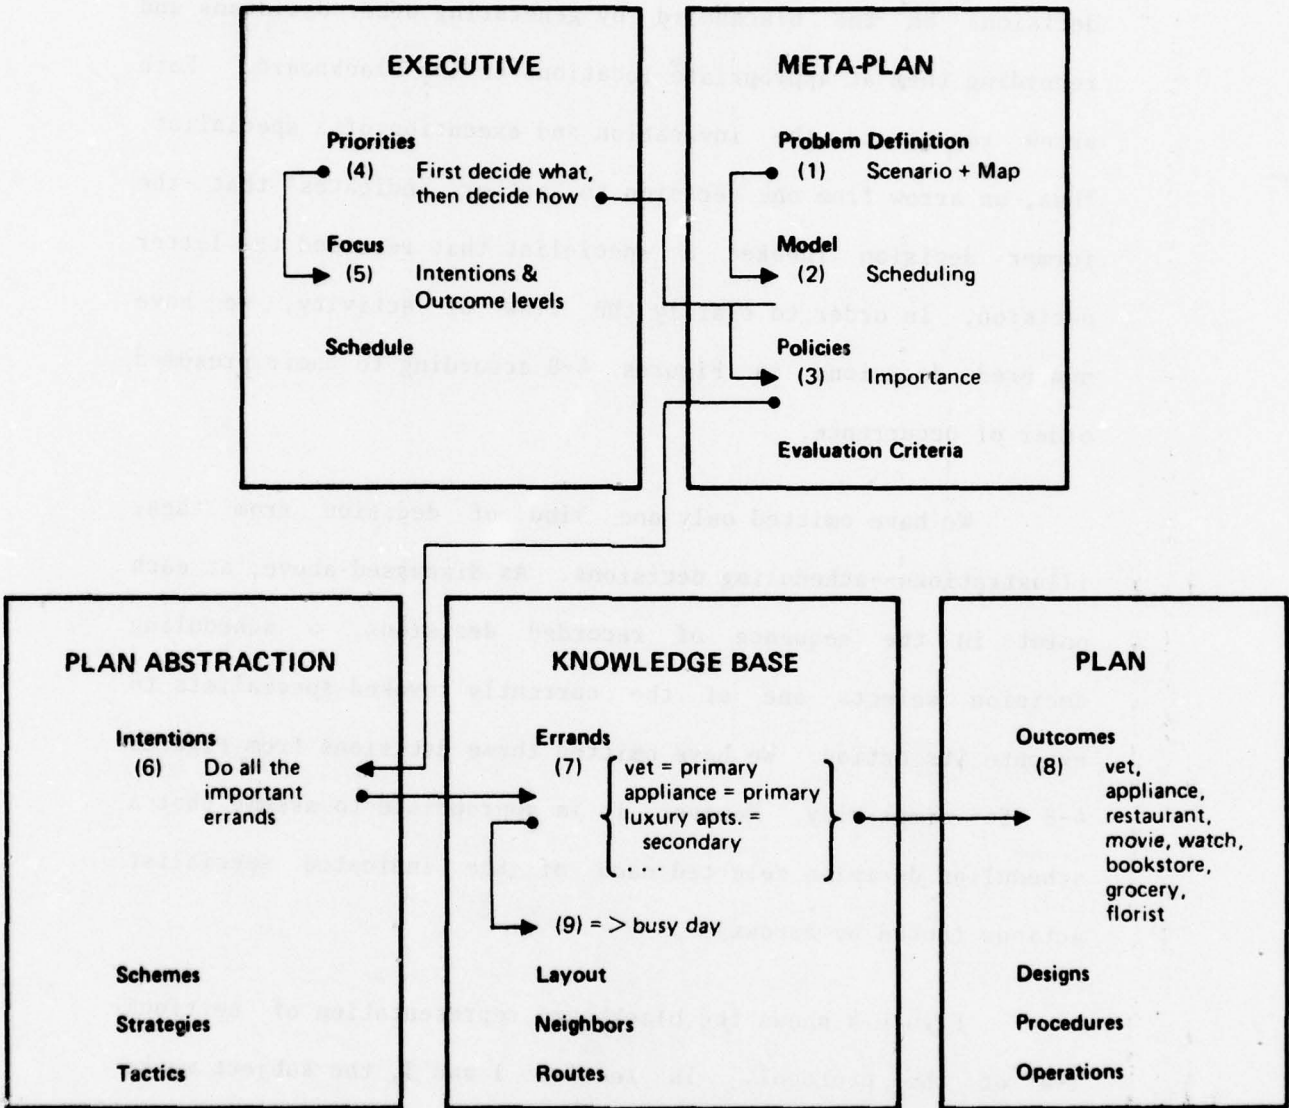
EXECUTIVE

Priorities
(4) First decide what, then decide how

Focus
(5) Intentions & Outcome levels

Schedule

META-PLAN

Problem Definition
(1) Scenario + Map

Model
(2) Scheduling

Policies
(3) Importance

Evaluation Criteria

PLAN ABSTRACTION

Intentions
(6) Do all the important errands

Schemes

Strategies

Tactics

KNOWLEDGE BASE

Errands
(7) vet = primary
appliance = primary
luxury apts. = secondary

(9) = > busy day

Layout

Neighbors

Routes

PLAN

Outcomes
(8) vet, appliance, restaurant, movie, watch, bookstore, grocery, florist

Designs

Procedures

Operations